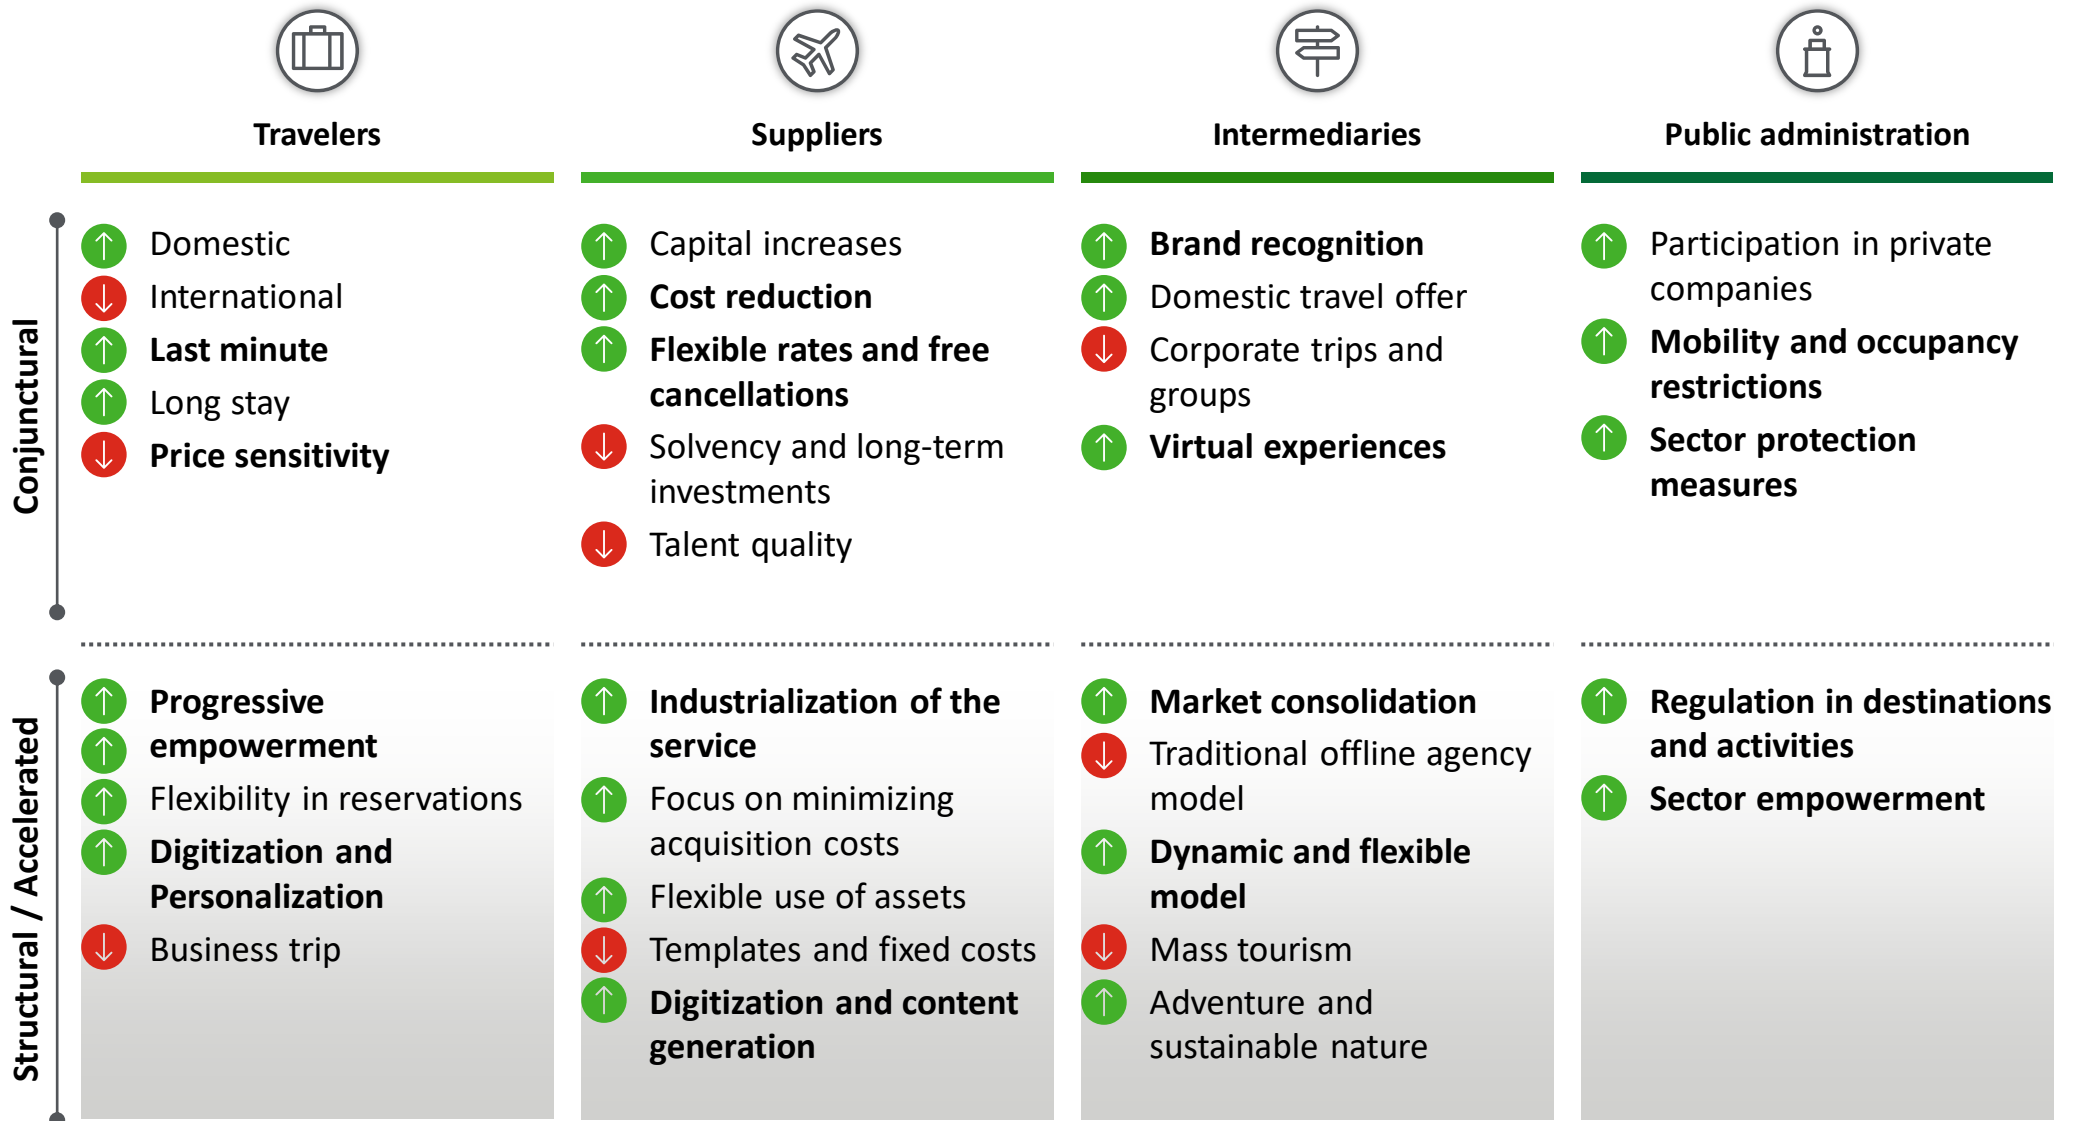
Travelers

Suppliers

Intermediaries

Public administration

Conjunctural

Domestic
International
Last minute
Long stay
Price sensitivity

Capital increases
Cost reduction
Flexible rates and free cancellations
Solvency and long-term investments
Talent quality

Brand recognition
Domestic travel offer
Corporate trips and groups
Virtual experiences

Participation in private companies
Mobility and occupancy restrictions
Sector protection measures

Structural / Accelerated

Progressive empowerment
Flexibility in reservations
Digitization and Personalization
Business trip

Industrialization of the service
Focus on minimizing acquisition costs
Flexible use of assets
Templates and fixed costs
Digitization and content generation

Market consolidation
Traditional offline agency model
Dynamic and flexible model
Mass tourism
Adventure and sustainable nature

Regulation in destinations and activities
Sector empowerment